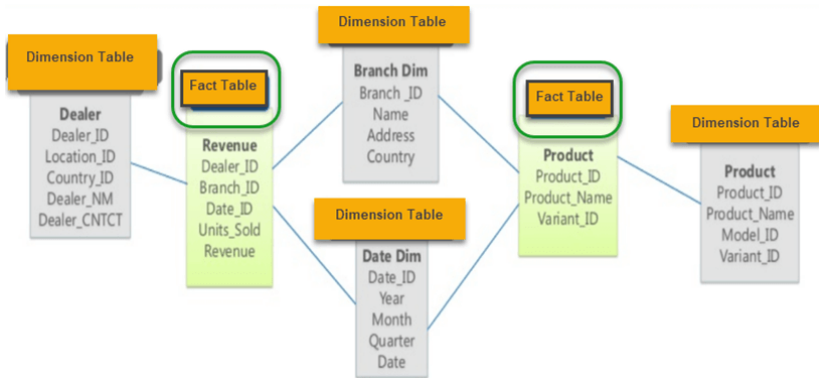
Dimension Table

Dealer
Dealer_ID
Location_ID
Country_ID
Dealer_NM
Dealer_CNTCT

Fact Table

Revenue
Dealer_ID
Branch_ID
Date_ID
Units_Sold
Revenue

Dimension Table

Branch Dim
Branch _ID
Name
Address
Country

Dimension Table

Date Dim
Date_ID
Year
Month
Quarter
Date

Fact Table

Product
Product_ID
Product_Name
Variant_ID

Dimension Table

Product
Product_ID
Product_Name
Model_ID
Variant_ID